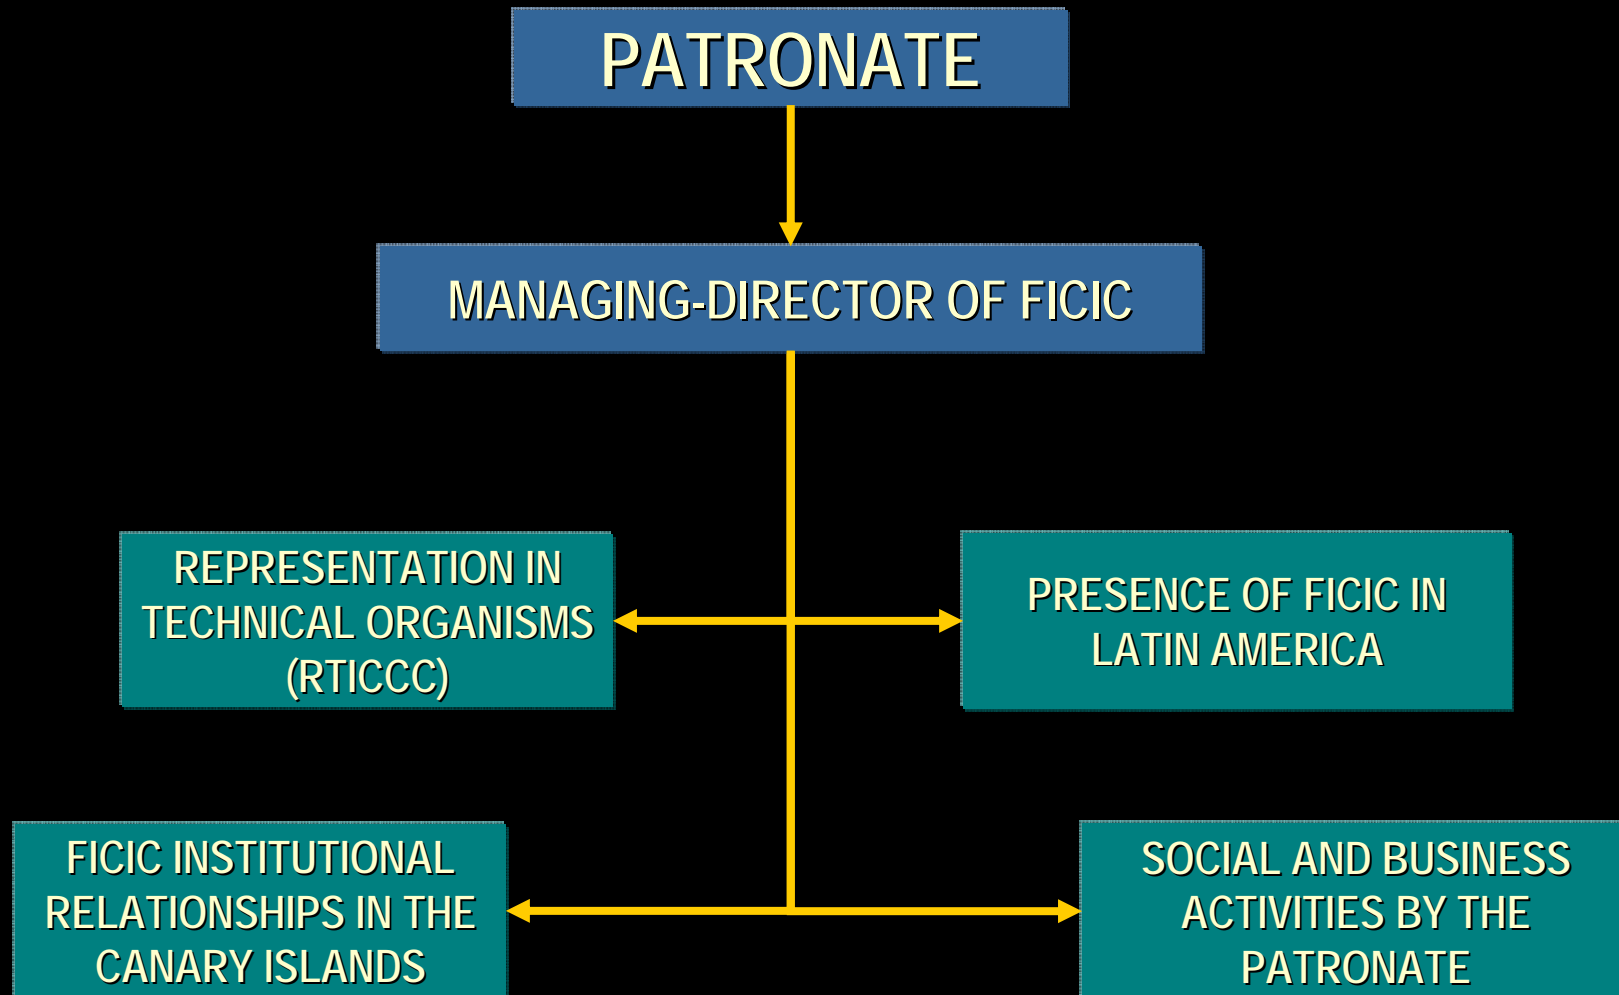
PATRONATE

MANAGING-DIRECTOR OF FICIC

REPRESENTATION IN TECHNICAL ORGANISMS (RTICCC)

PRESENCE OF FICIC IN LATIN AMERICA

FICIC INSTITUTIONAL RELATIONSHIPS IN THE CANARY ISLANDS

SOCIAL AND BUSINESS ACTIVITIES BY THE PATRONATE